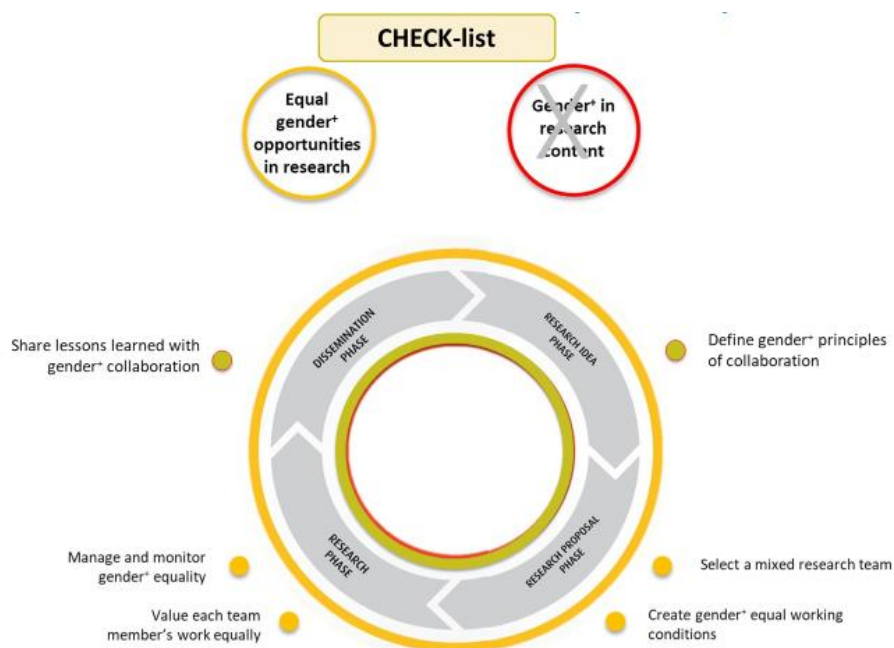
CHECK-list

Equal gender$^+$ opportunities in research

Gender$^+$ in research content

DISSEMINATION PHASE

RESEARCH IDEA PHASE

RESEARCH PHASE

RESEARCH PROPOSAL PHASE

Share lessons learned with gender$^+$ collaboration

Define gender$^+$ principles of collaboration

Manage and monitor gender$^+$ equality

Select a mixed research team

Value each team member's work equally

Create gender$^+$ equal working conditions